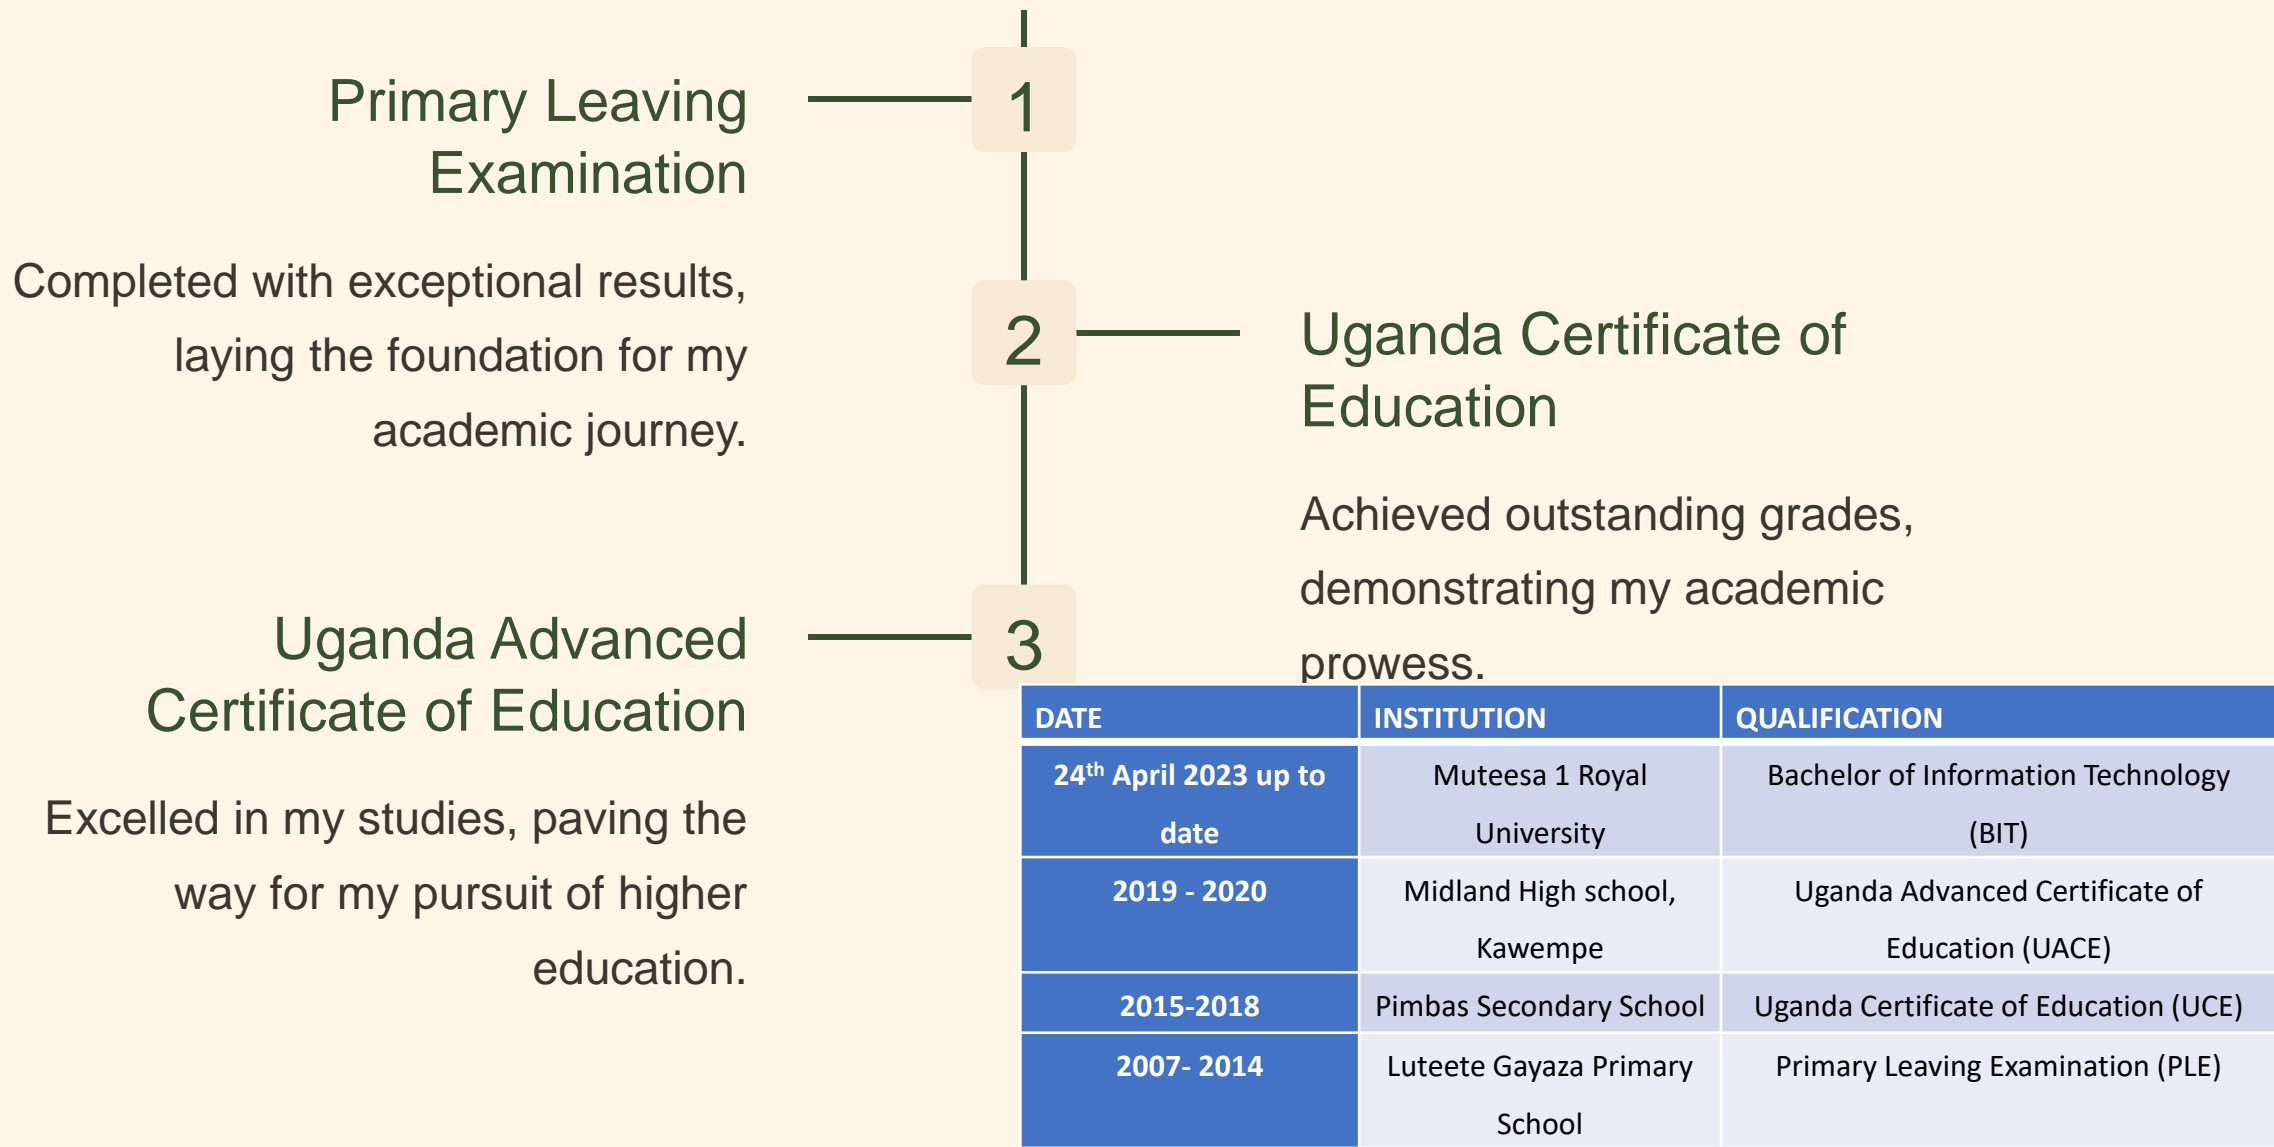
1

Primary Leaving Examination

Completed with exceptional results, laying the foundation for my academic journey.

2

Uganda Certificate of Education

Achieved outstanding grades, demonstrating my academic prowess.

3

Uganda Advanced Certificate of Education

Excelled in my studies, paving the way for my pursuit of higher education.

| DATE | INSTITUTION | QUALIFICATION |
|---|---|---|
| $24^{th}$ April 2023 up to date | Muteesa 1 Royal University | Bachelor of Information Technology (BIT) |
| 2019 - 2020 | Midland High school, Kawempe | Uganda Advanced Certificate of Education (UACE) |
| 2015-2018 | Pimbas Secondary School | Uganda Certificate of Education (UCE) |
| 2007- 2014 | Luteete Gayaza Primary School | Primary Leaving Examination (PLE) |